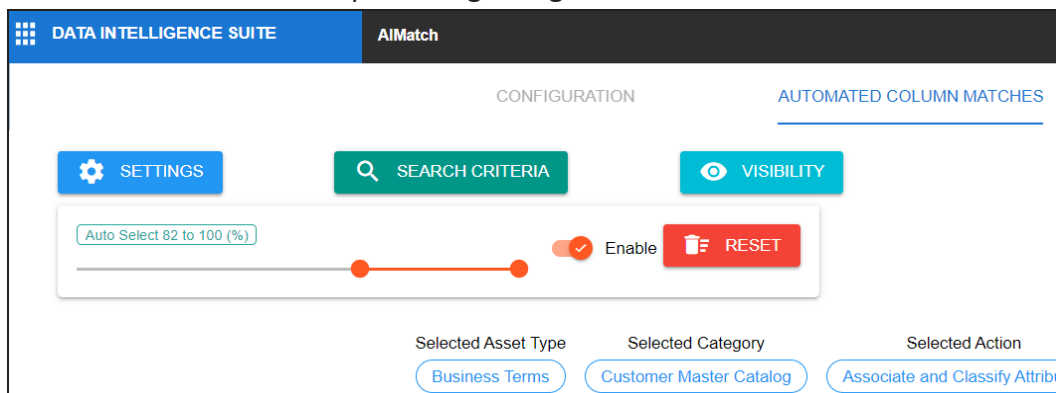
DATA INTELLIGENCE SUITE
AIMatch

CONFIGURATION
AUTOMATED COLUMN MATCHES

SETTINGS
SEARCH CRITERIA
VISIBILITY

Auto Select 82 to 100 (%)
Enable
RESET

Selected Asset Type
Business Terms
Selected Category
Customer Master Catalog
Selected Action
Associate and Classify Attribu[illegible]